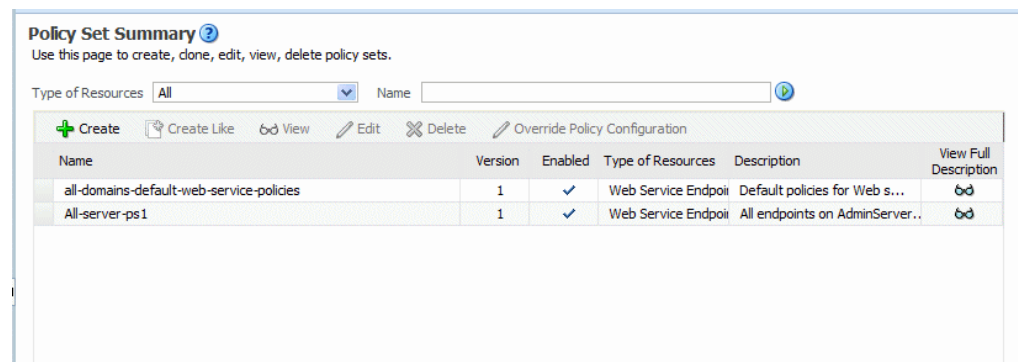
Policy Set Summary

Use this page to create, clone, edit, view, delete policy sets.

Type of Resources All Name

Create Create Like View Edit Delete Override Policy Configuration

| Name | Version | Enabled | Type of Resources | Description | View Full Description |
|---|---|---|---|---|---|
| all-domains-default-web-service-policies | 1 | ✓ | Web Service Endpoi | Default policies for Web s... | |
| All-server-ps1 | 1 | ✓ | Web Service Endpoi | All endpoints on AdminServer.. | |